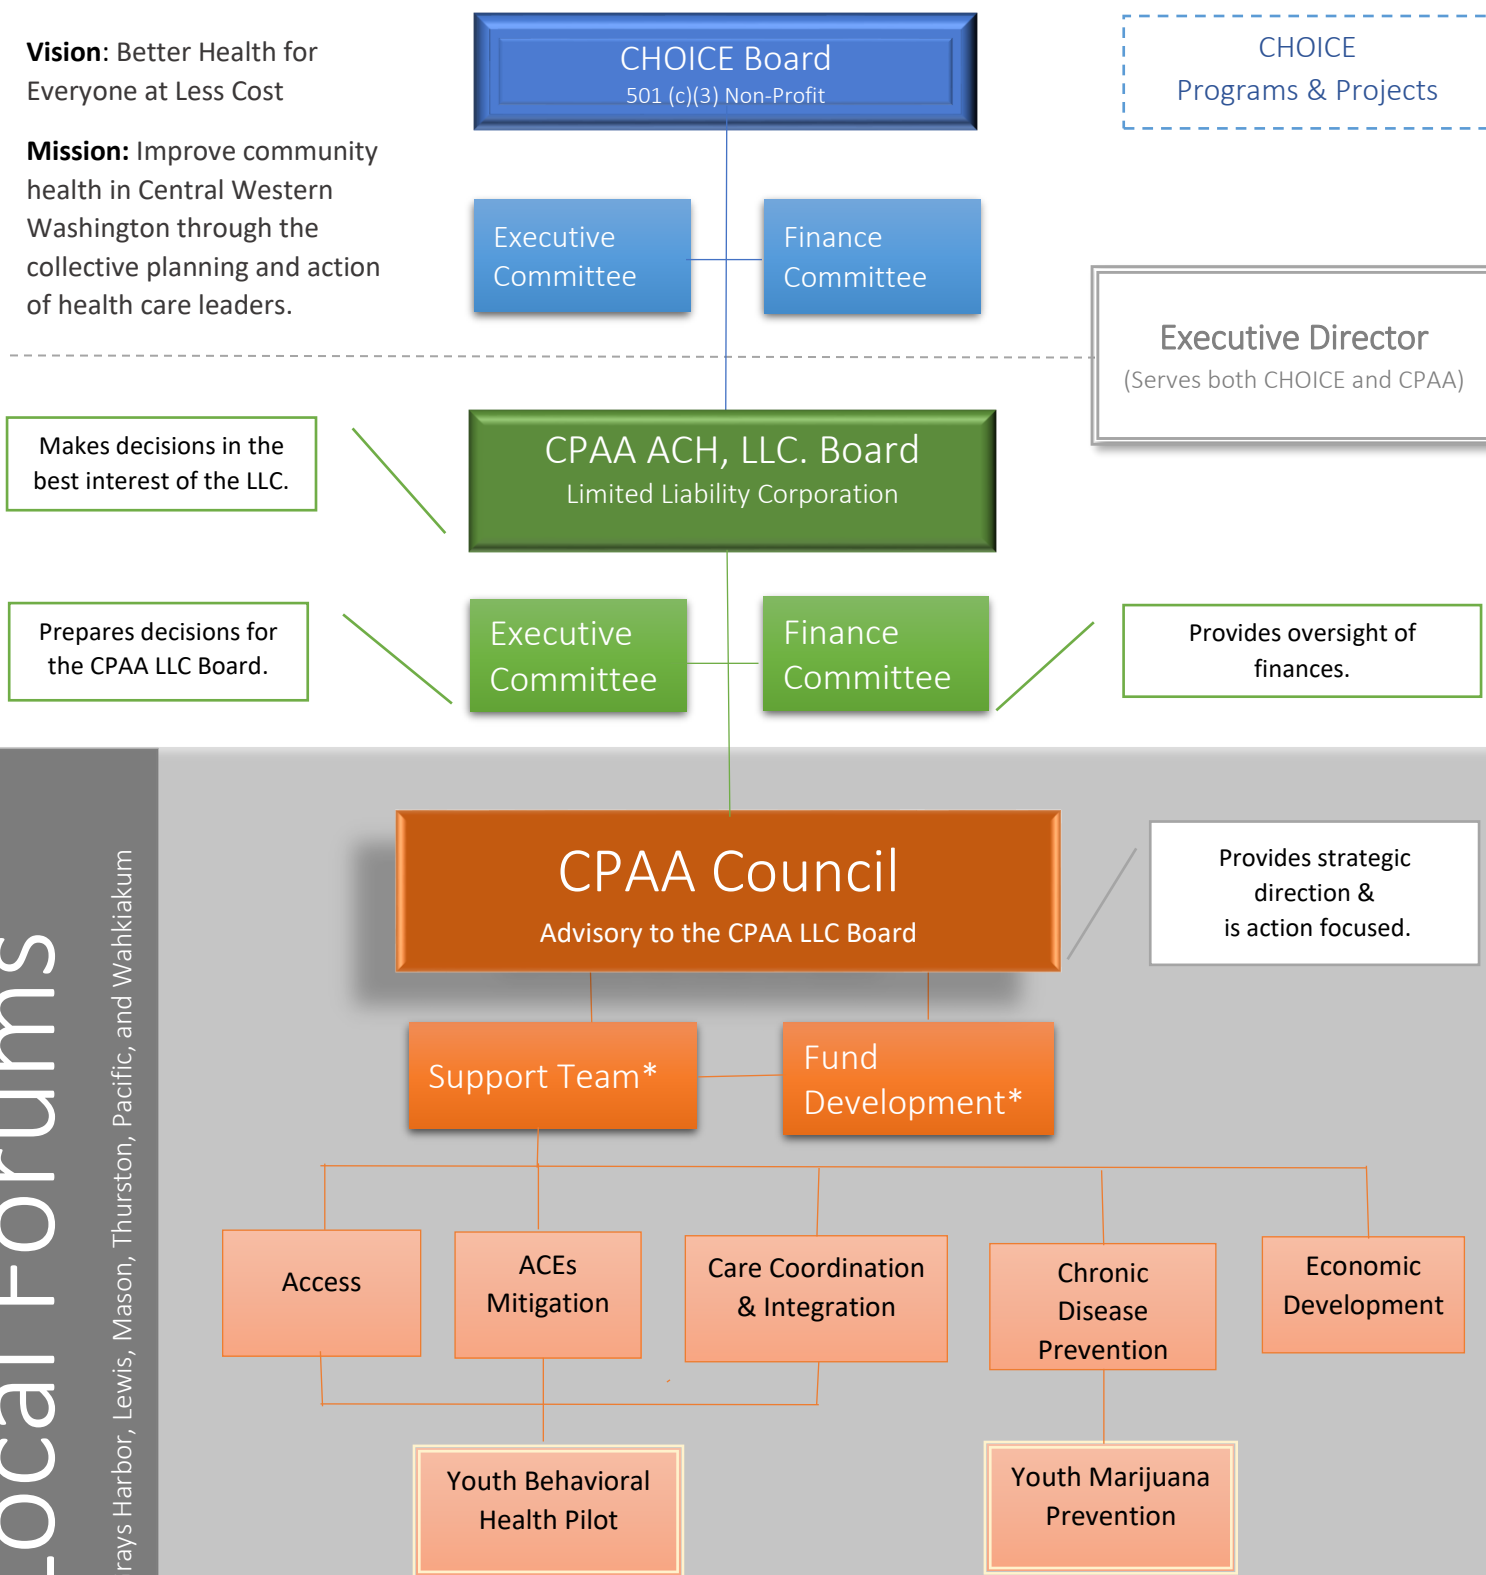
**Vision**: Better Health for Everyone at Less Cost

**Mission:** Improve community health in Central Western Washington through the collective planning and action of health care leaders.

CHOICE Board
501 (c)(3) Non-Profit

CHOICE
Programs & Projects

Executive Committee

Finance Committee

Executive Director
(Serves both CHOICE and CPAA)

Makes decisions in the best interest of the LLC.

CPAA ACH, LLC. Board
Limited Liability Corporation

Prepares decisions for the CPAA LLC Board.

Executive Committee

Finance Committee

Provides oversight of finances.

ocal Forums

rays Harbor, Lewis, Mason, Thurston, Pacific, and Wahkiakum

CPAA Council
Advisory to the CPAA LLC Board

Provides strategic direction & is action focused.

Support Team*

Fund Development*

Access

ACEs Mitigation

Care Coordination & Integration

Chronic Disease Prevention

Economic Development

Youth Behavioral Health Pilot

Youth Marijuana Prevention